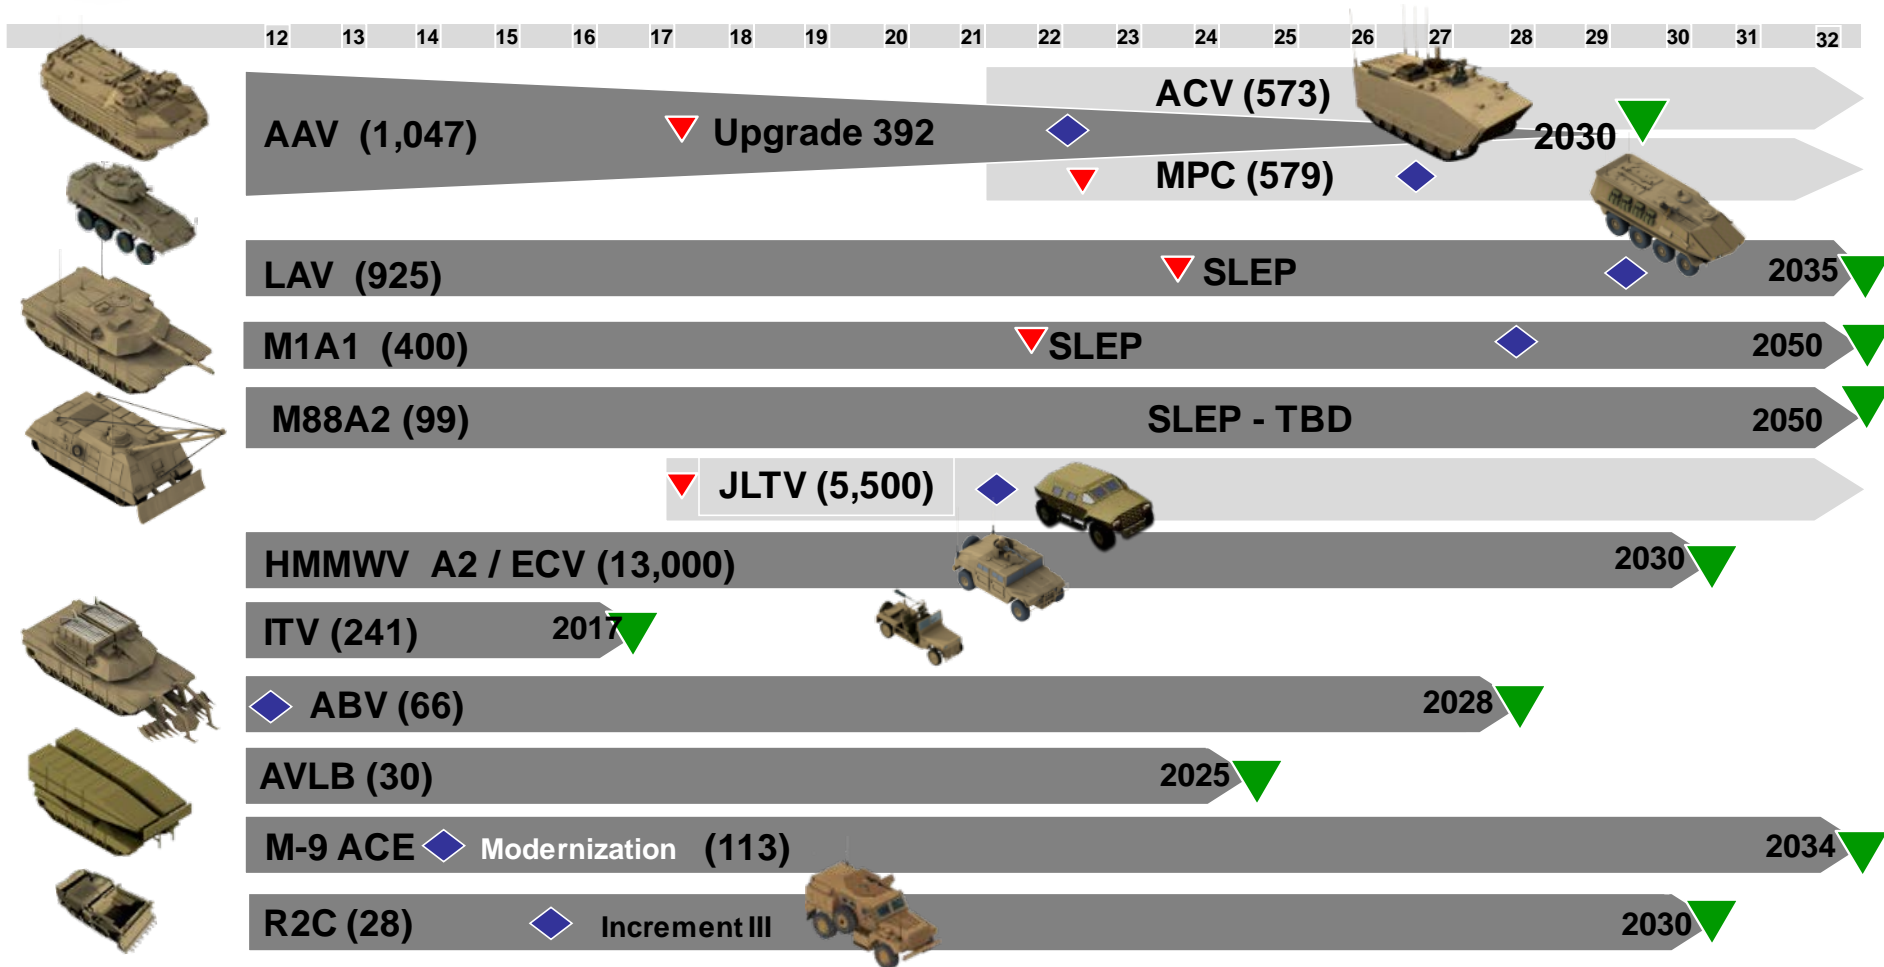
12 13 14 15 16 17 18 19 20 21 22 23 24 25 26 27 28 29 30 31 32

AAV (1,047)

Upgrade 392

ACV (573)

2030

MPC (579)

LAV (925)

SLEP

2035

M1A1 (400)

SLEP

2050

M88A2 (99)

SLEP - TBD

2050

JLTV (5,500)

HMMWV A2 / ECV (13,000)

2030

ITV (241)

2017

ABV (66)

2028

AVLB (30)

2025

M-9 ACE

Modernization (113)

2034

R2C (28)

Increment III

2030